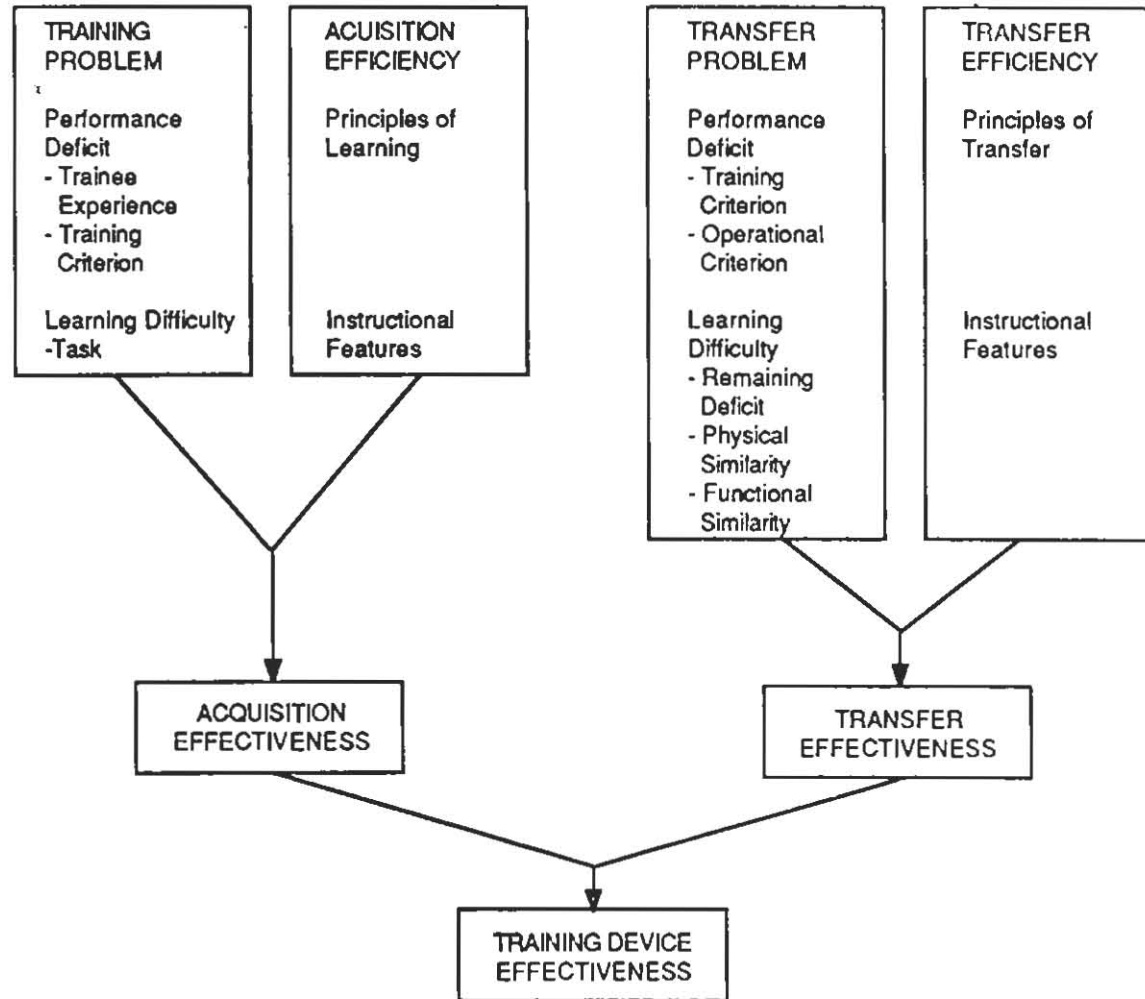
TRAINING PROBLEM

Performance Deficit
- Trainee Experience
- Training Criterion

Learning Difficulty
-Task

ACUISITION EFFICIENCY

Principles of Learning

Instructional Features

TRANSFER PROBLEM

Performance Deficit
- Training Criterion
- Operational Criterion

Learning Difficulty
- Remaining Deficit
- Physical Similarity
- Functional Similarity

TRANSFER EFFICIENCY

Principles of Transfer

Instructional Features

ACQUISITION EFFECTIVENESS

TRANSFER EFFECTIVENESS

TRAINING DEVICE EFFECTIVENESS